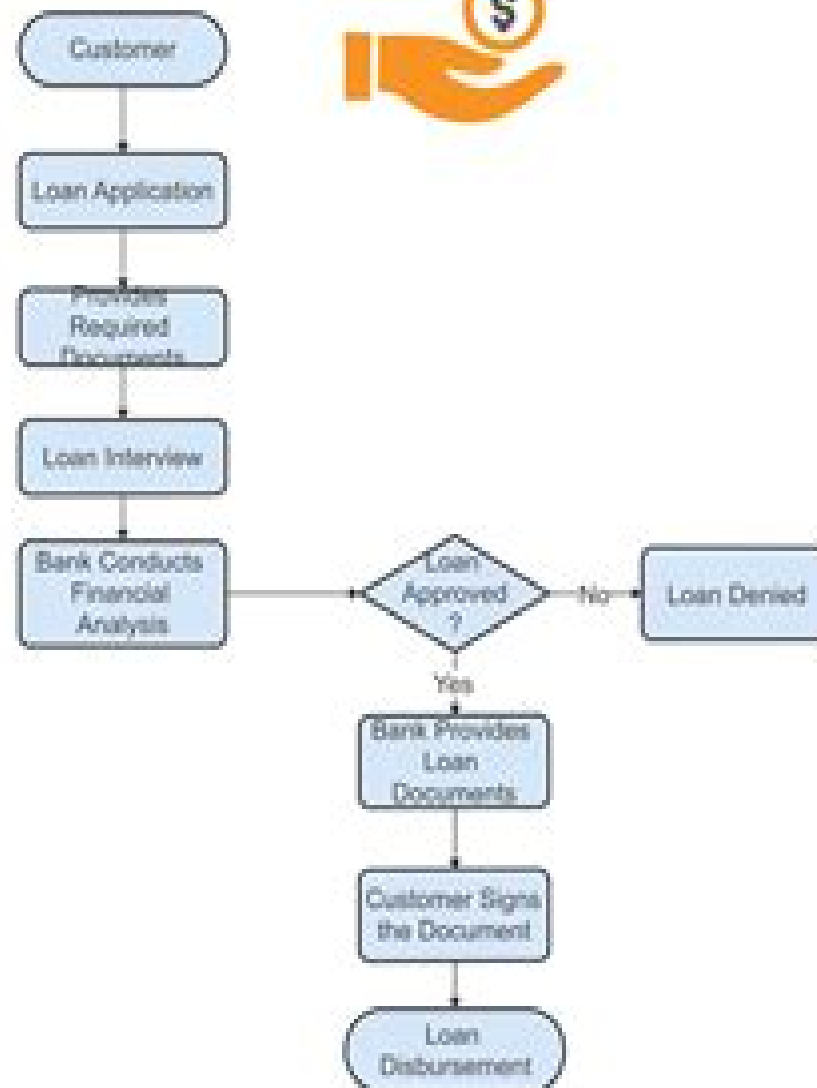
$

Customer

Loan Application

Provides Required Documents

Loan Interview

Bank Conducts Financial Analysis

Loan Approved ?

No

Loan Denied

Yes

Bank Provides Loan Documents

Customer Signs the Document

Loan Disbursement